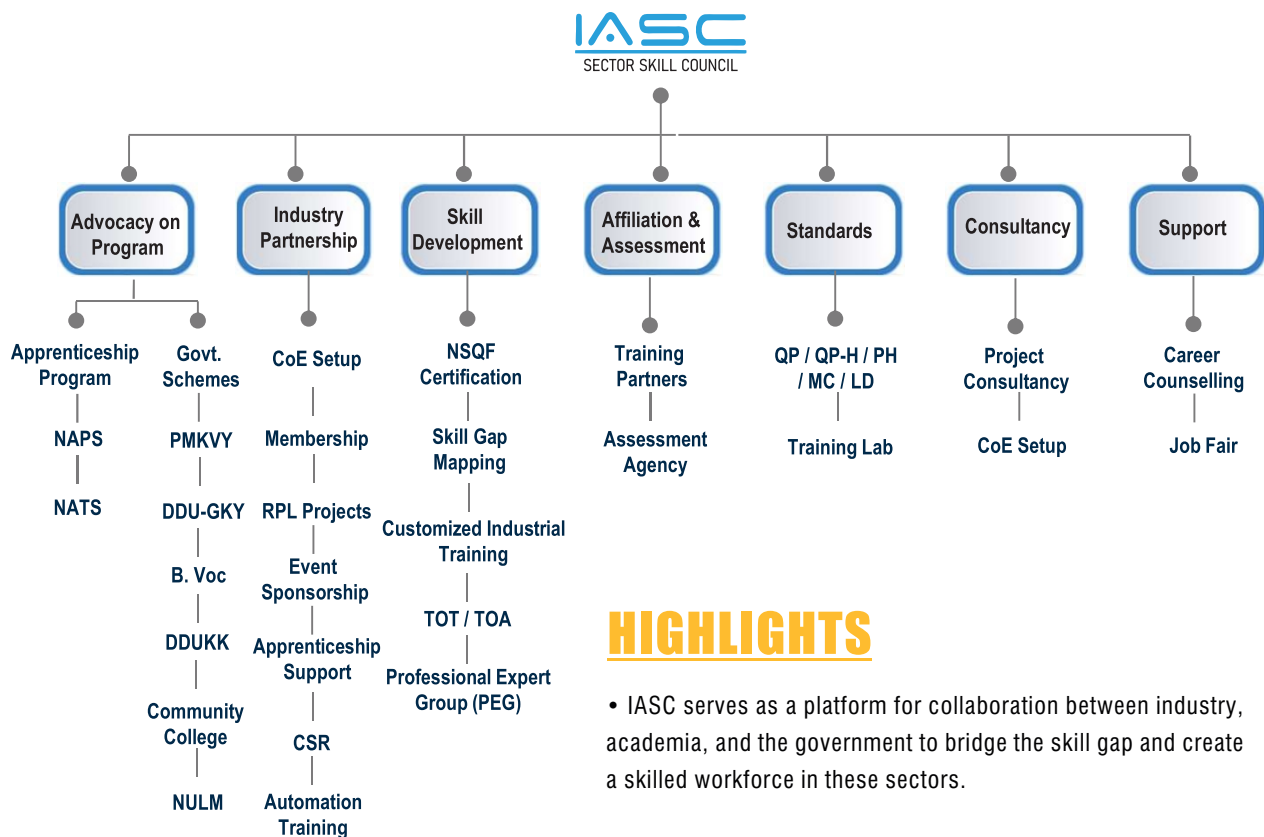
IASC
SECTOR SKILL COUNCIL

Advocacy on Program

Apprenticeship Program
NAPS
NATS

Govt. Schemes
PMKVY
DDU-GKY
B. Voc
DDUKK
Community College
NULM

Industry Partnership
CoE Setup
Membership
RPL Projects
Event Sponsorship
Apprenticeship Support
CSR
Automation Training

Skill Development
NSQF Certification
Skill Gap Mapping
Customized Industrial Training
TOT / TOA
Professional Expert Group (PEG)

Affiliation & Assessment
Training Partners
Assessment Agency

Standards
QP / QP-H / PH / MC / LD
Training Lab

Consultancy
Project Consultancy
CoE Setup

Support
Career Counselling
Job Fair

HIGHLIGHTS

• IASC serves as a platform for collaboration between industry, academia, and the government to bridge the skill gap and create a skilled workforce in these sectors.